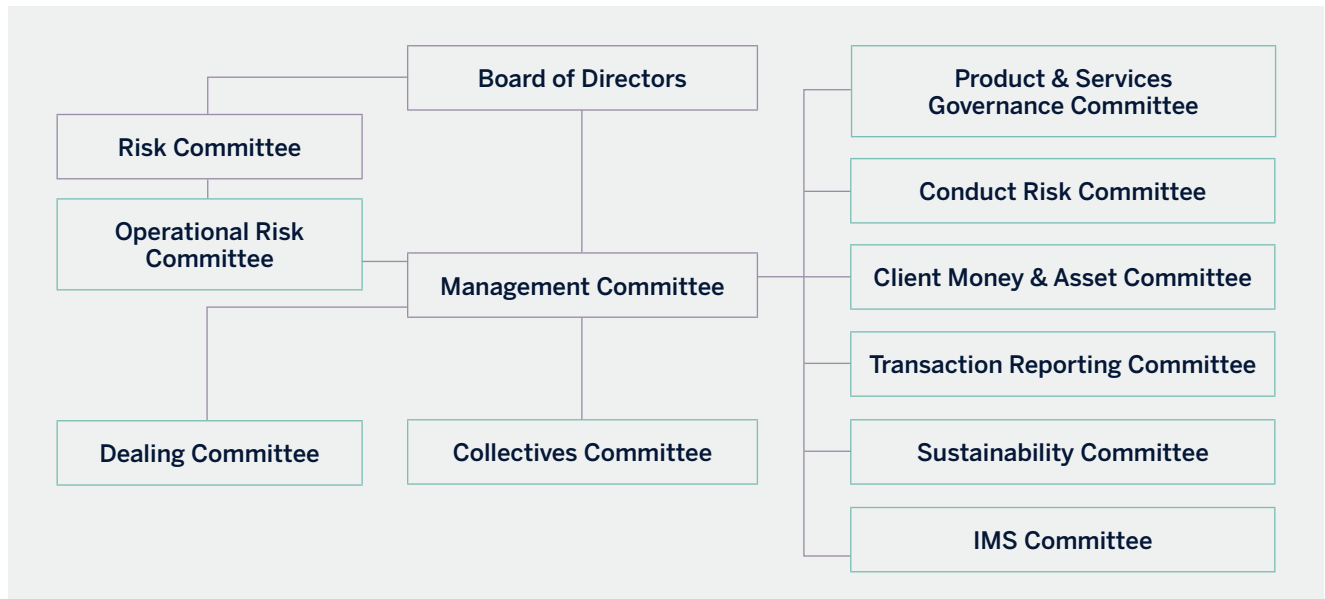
Board of Directors

Risk Committee

Operational Risk Committee

Management Committee

Dealing Committee

Collectives Committee

Product & Services Governance Committee

Conduct Risk Committee

Client Money & Asset Committee

Transaction Reporting Committee

Sustainability Committee

IMS Committee